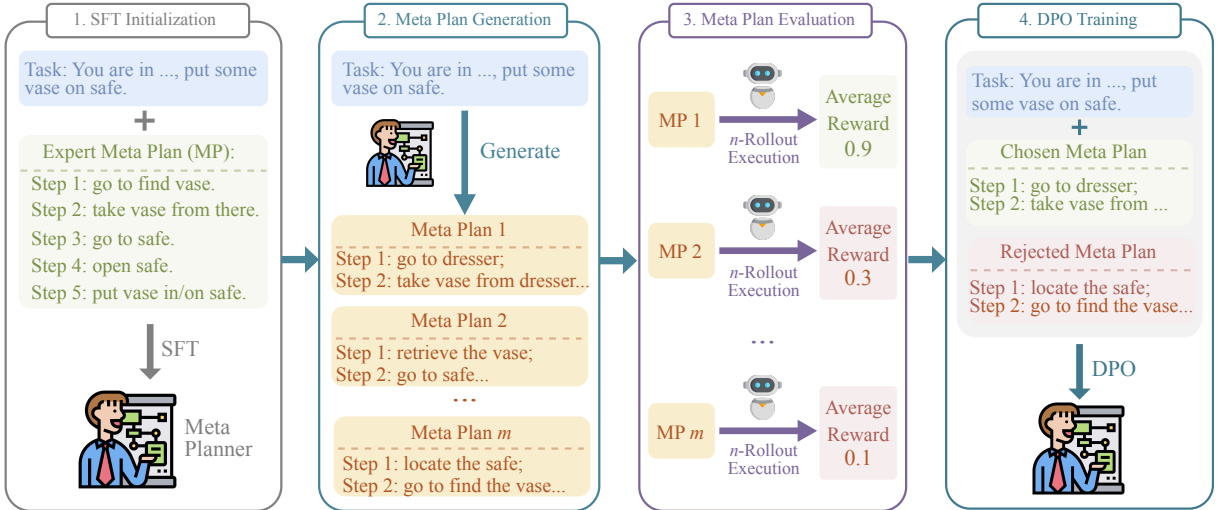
1. SFT Initialization

Task: You are in ..., put some vase on safe.

+

Expert Meta Plan (MP):

Step 1: go to find vase.
Step 2: take vase from there.
Step 3: go to safe.
Step 4: open safe.
Step 5: put vase in/on safe.

SFT

Meta Planner

2. Meta Plan Generation

Task: You are in ..., put some vase on safe.

Generate

Meta Plan 1
Step 1: go to dresser;
Step 2: take vase from dresser...

Meta Plan 2
Step 1: retrieve the vase;
Step 2: go to safe...

...

Meta Plan $m$
Step 1: locate the safe;
Step 2: go to find the vase...

3. Meta Plan Evaluation

MP 1
$n$-Rollout Execution
Average Reward 0.9

MP 2
$n$-Rollout Execution
Average Reward 0.3

...

MP $m$
$n$-Rollout Execution
Average Reward 0.1

4. DPO Training

Task: You are in ..., put some vase on safe.

+

Chosen Meta Plan
Step 1: go to dresser;
Step 2: take vase from ...

Rejected Meta Plan
Step 1: locate the safe;
Step 2: go to find the vase...

DPO